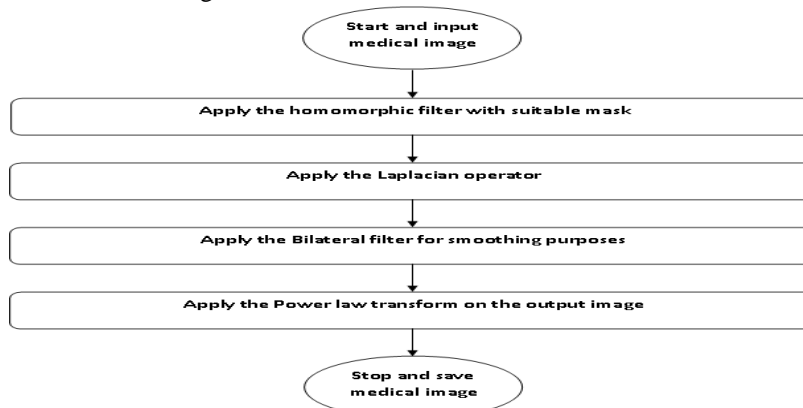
Start and input medical image

Apply the homomorphic filter with suitable mask

Apply the Laplacian operator

Apply the Bilateral filter for smoothing purposes

Apply the Power law transform on the output image

Stop and save medical image